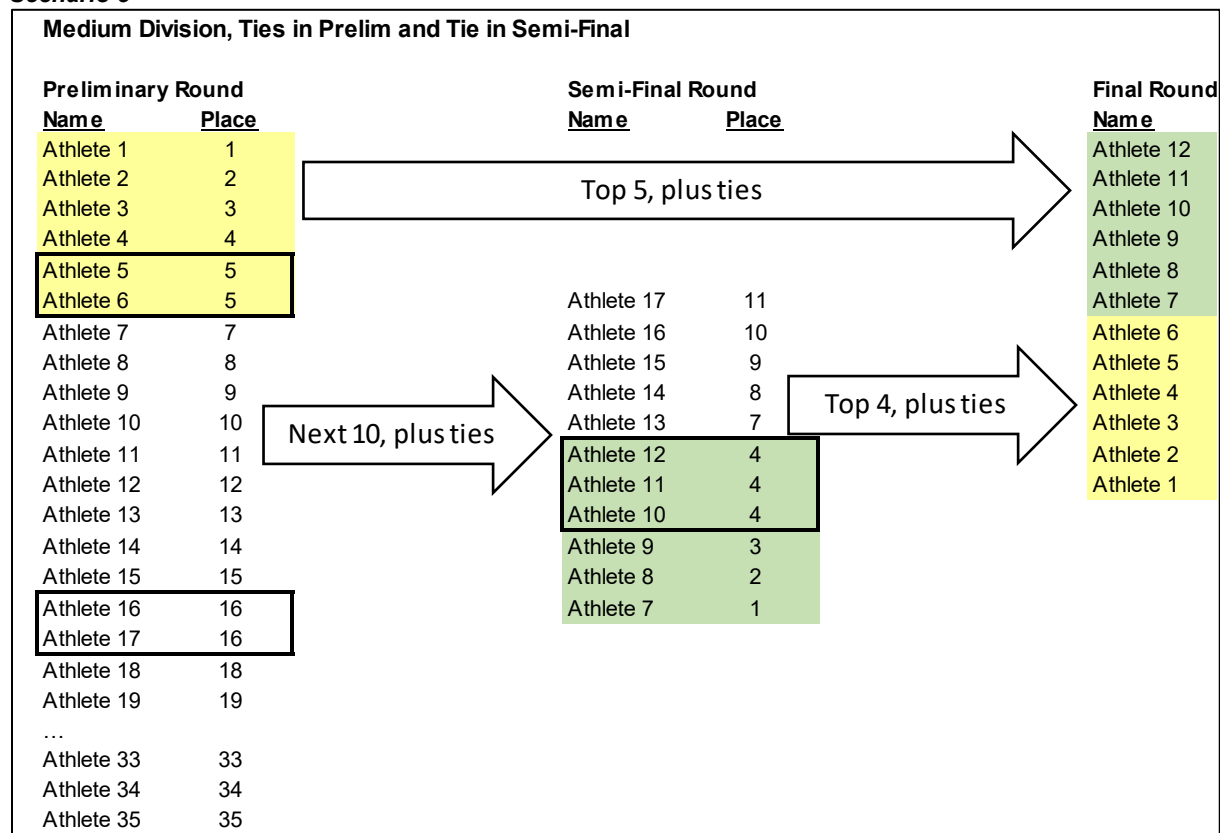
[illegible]

Medium Division, Ties in Prelim and Tie in Semi-Final

Preliminary Round

| Name | Place |
|---|---|
| Athlete 1 | 1 |
| Athlete 2 | 2 |
| Athlete 3 | 3 |
| Athlete 4 | 4 |
| Athlete 5 | 5 |
| Athlete 6 | 5 |
| Athlete 7 | 7 |
| Athlete 8 | 8 |
| Athlete 9 | 9 |
| Athlete 10 | 10 |
| Athlete 11 | 11 |
| Athlete 12 | 12 |
| Athlete 13 | 13 |
| Athlete 14 | 14 |
| Athlete 15 | 15 |
| Athlete 16 | 16 |
| Athlete 17 | 16 |
| Athlete 18 | 18 |
| Athlete 19 | 19 |
| … | |
| Athlete 33 | 33 |
| Athlete 34 | 34 |
| Athlete 35 | 35 |

Top 5, plus ties

Next 10, plus ties

Semi-Final Round

| Name | Place |
|---|---|
| Athlete 17 | 11 |
| Athlete 16 | 10 |
| Athlete 15 | 9 |
| Athlete 14 | 8 |
| Athlete 13 | 7 |
| Athlete 12 | 4 |
| Athlete 11 | 4 |
| Athlete 10 | 4 |
| Athlete 9 | 3 |
| Athlete 8 | 2 |
| Athlete 7 | 1 |

Top 4, plus ties

Final Round

| Name |
|---|
| Athlete 12 |
| Athlete 11 |
| Athlete 10 |
| Athlete 9 |
| Athlete 8 |
| Athlete 7 |
| Athlete 6 |
| Athlete 5 |
| Athlete 4 |
| Athlete 3 |
| Athlete 2 |
| Athlete 1 |